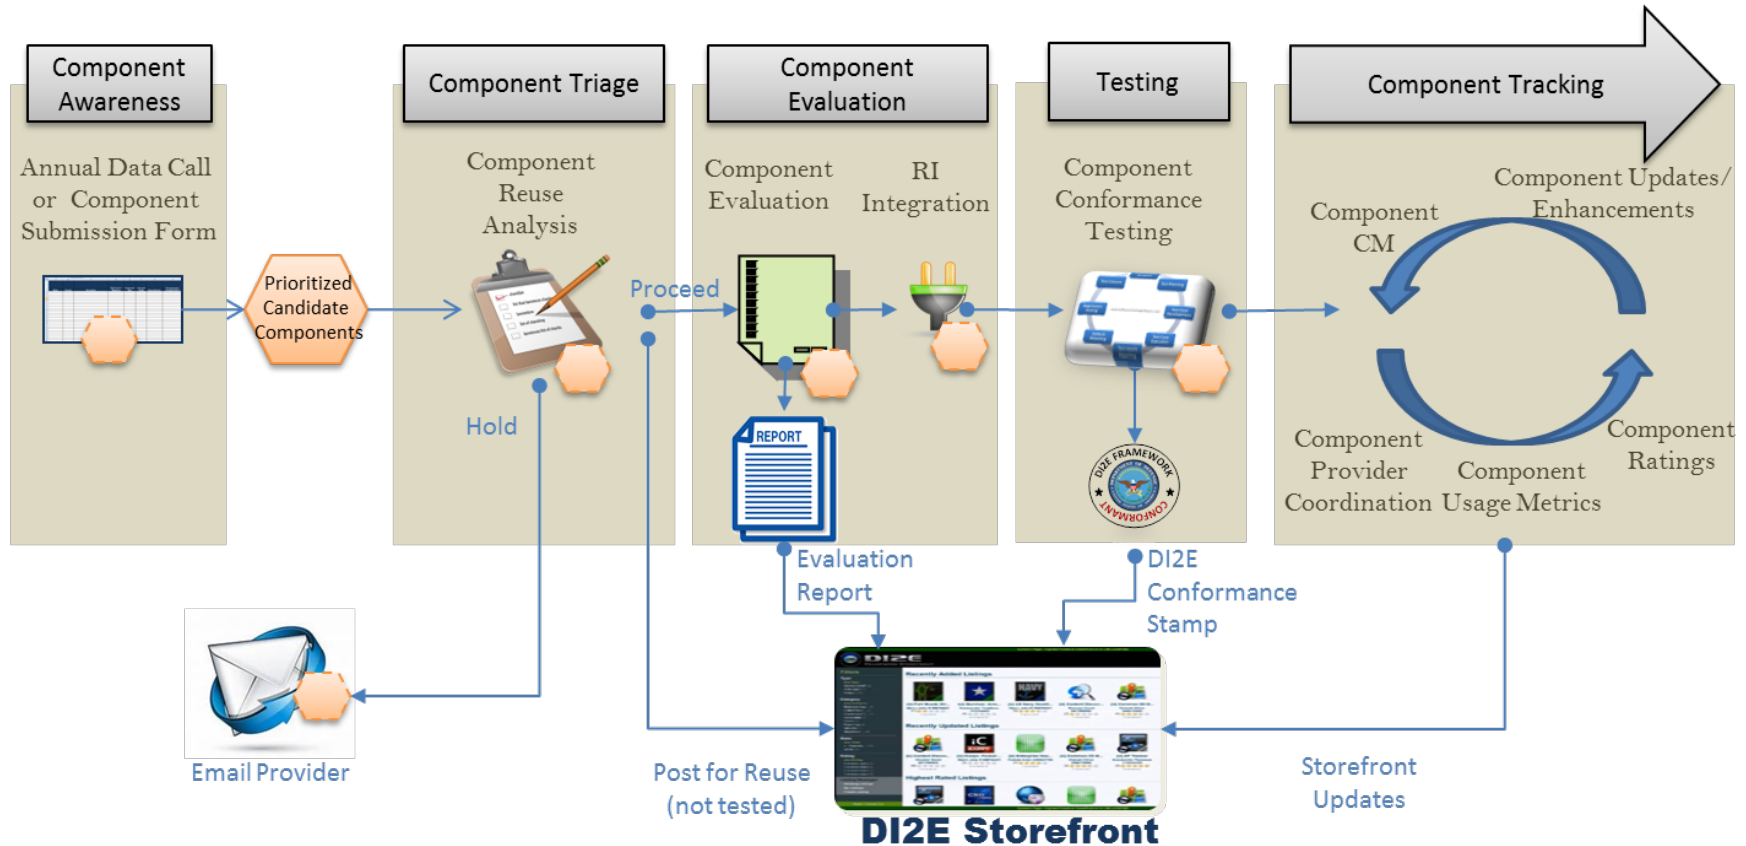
Component Awareness

Annual Data Call or Component Submission Form

Prioritized Candidate Components

Component Triage

Component Reuse Analysis

Proceed

Hold

Component Evaluation

Component Evaluation

RI Integration

REPORT

Evaluation Report

Testing

Component Conformance Testing

DI2E FRAMEWORK CONFORMANT

DI2E Conformance Stamp

Component Tracking

Component CM

Component Updates/ Enhancements

Component Provider Coordination

Component Usage Metrics

Component Ratings

Email Provider

Post for Reuse (not tested)

DI2E Storefront

Storefront Updates